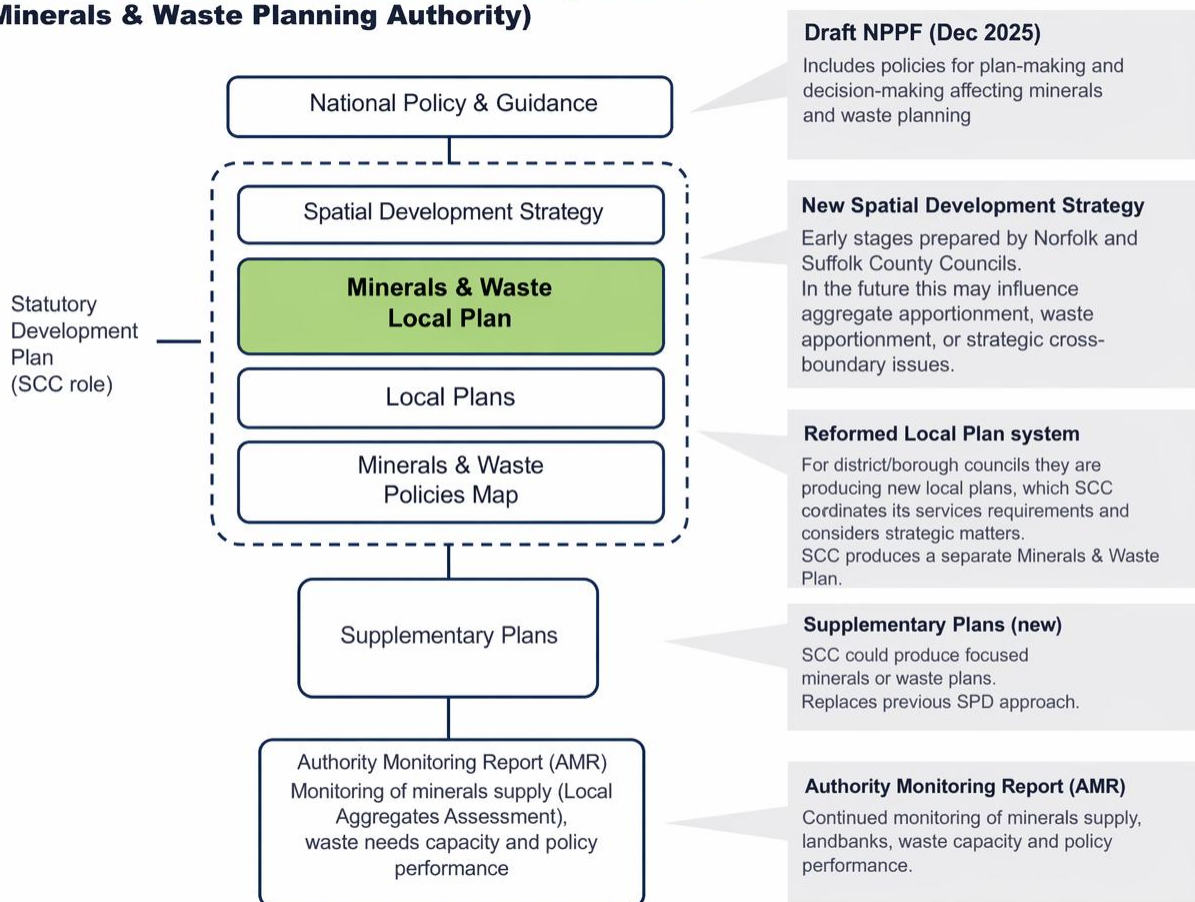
Minerals & Waste Planning Authority)

National Policy & Guidance

Spatial Development Strategy

Minerals & Waste Local Plan

Local Plans

Minerals & Waste Policies Map

Statutory Development Plan (SCC role)

Supplementary Plans

Authority Monitoring Report (AMR) Monitoring of minerals supply (Local Aggregates Assessment), waste needs capacity and policy performance

Draft NPPF (Dec 2025)
Includes policies for plan-making and decision-making affecting minerals and waste planning

New Spatial Development Strategy
Early stages prepared by Norfolk and Suffolk County Councils.
In the future this may influence aggregate apportionment, waste apportionment, or strategic cross-boundary issues.

Reformed Local Plan system
For district/borough councils they are producing new local plans, which SCC cordinates its services requirements and considers strategic matters.
SCC produces a separate Minerals & Waste Plan.

Supplementary Plans (new)
SCC could produce focused minerals or waste plans.
Replaces previous SPD approach.

Authority Monitoring Report (AMR)
Continued monitoring of minerals supply, landbanks, waste capacity and policy performance.